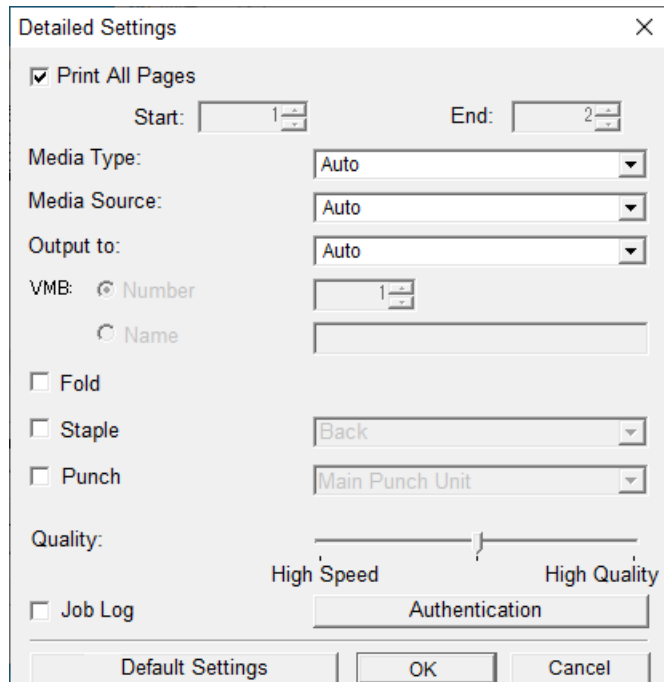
Detailed Settings
×

Print All Pages

Start: 1 End: 2

Media Type: Auto

Media Source: Auto

Output to: Auto

VMB: Number 1

Name

Fold

Staple Back

Punch Main Punch Unit

Quality:

High Speed High Quality

Job Log Authentication

Default Settings OK Cancel